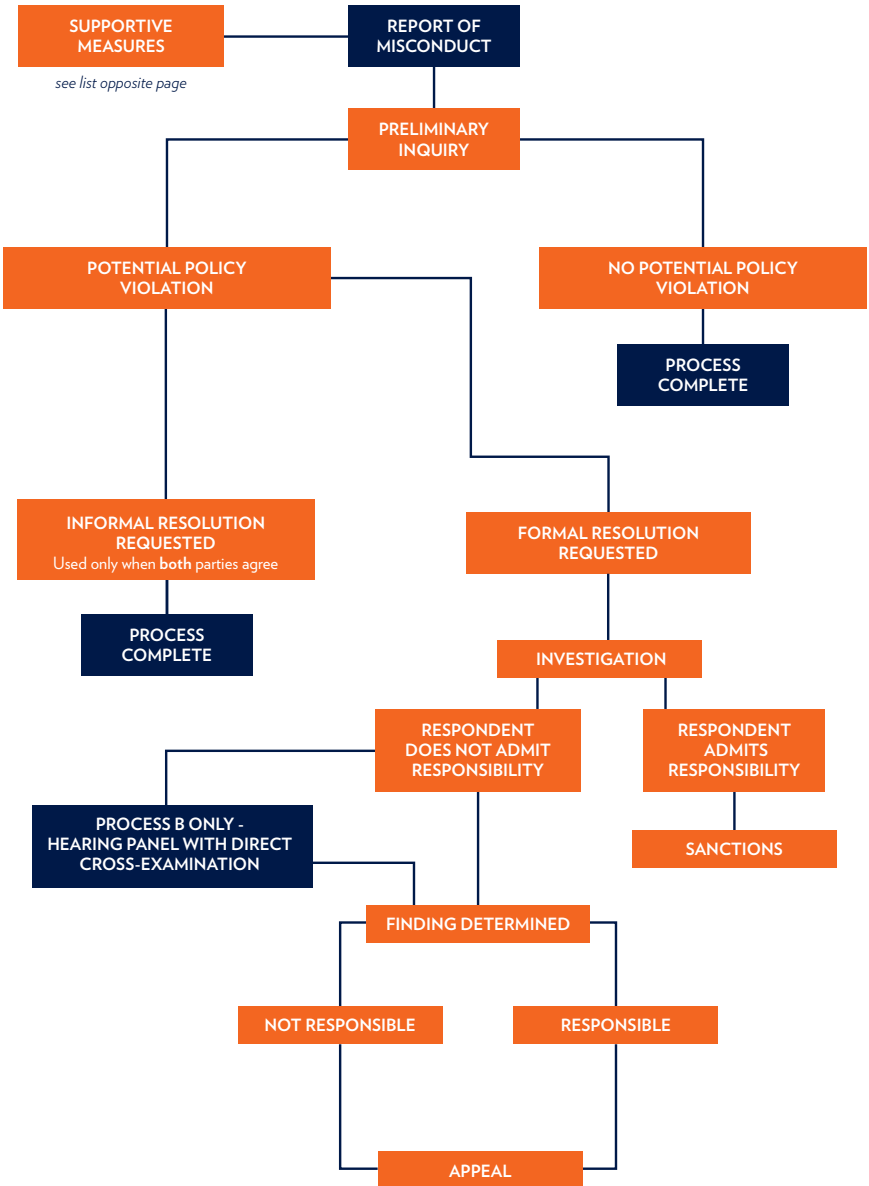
SUPPORTIVE MEASURES

see list opposite page

REPORT OF MISCONDUCT

PRELIMINARY INQUIRY

POTENTIAL POLICY VIOLATION

NO POTENTIAL POLICY VIOLATION

PROCESS COMPLETE

INFORMAL RESOLUTION REQUESTED
Used only when both parties agree

PROCESS COMPLETE

FORMAL RESOLUTION REQUESTED

INVESTIGATION

RESPONDENT DOES NOT ADMIT RESPONSIBILITY

RESPONDENT ADMITS RESPONSIBILITY

PROCESS B ONLY - HEARING PANEL WITH DIRECT CROSS-EXAMINATION

SANCTIONS

FINDING DETERMINED

NOT RESPONSIBLE

RESPONSIBLE

APPEAL